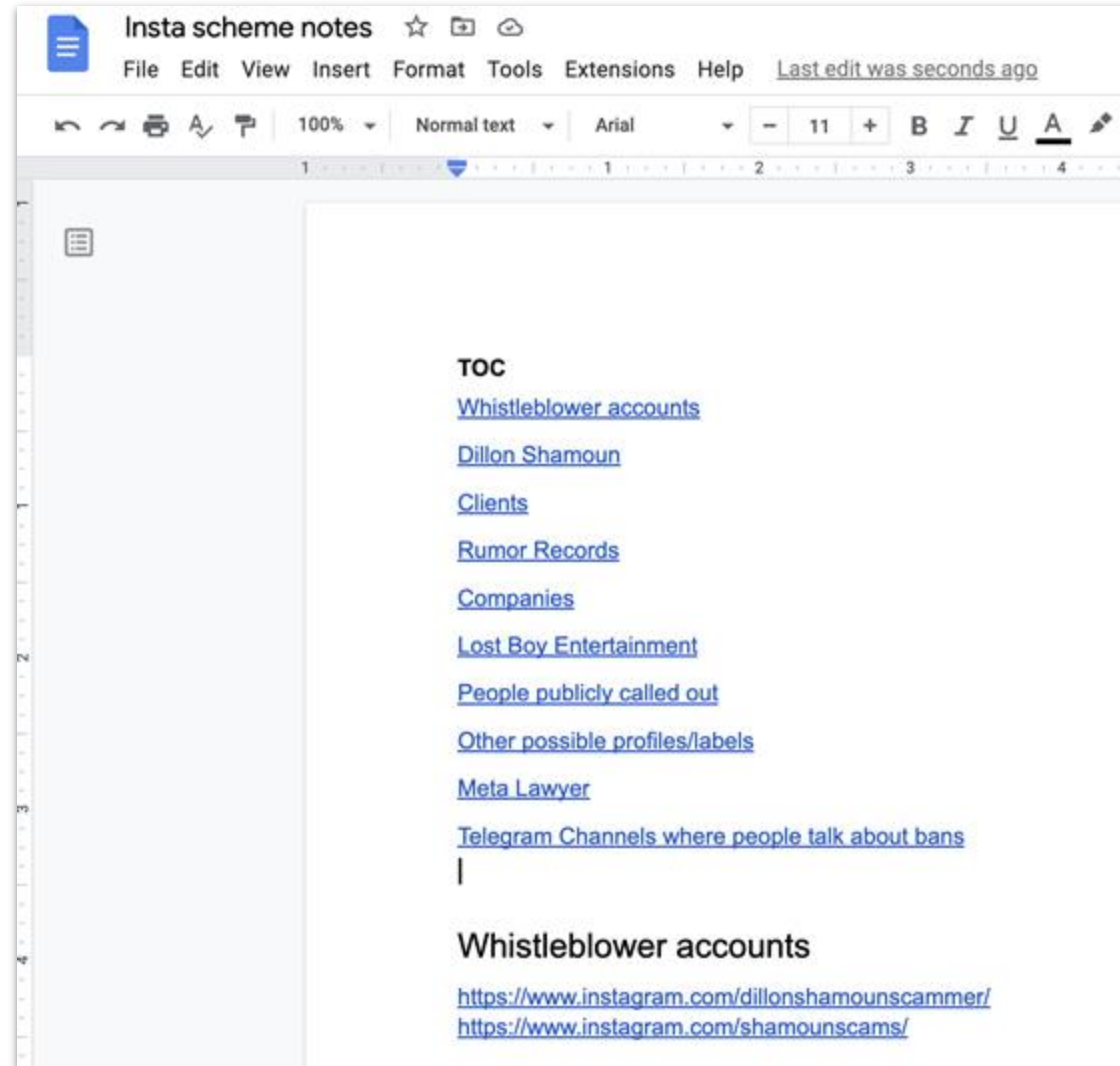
Insta scheme notes

File Edit View Insert Format Tools Extensions Help Last edit was seconds ago

100% Normal text Arial 11 B I U A

1 1 2 3 4

TOC

Whistleblower accounts

Dillon Shamoun

Clients

Rumor Records

Companies

Lost Boy Entertainment

People publicly called out

Other possible profiles/labels

Meta Lawyer

Telegram Channels where people talk about bans

Whistleblower accounts

https://www.instagram.com/dillonshamounscammer/
https://www.instagram.com/shamounscams/